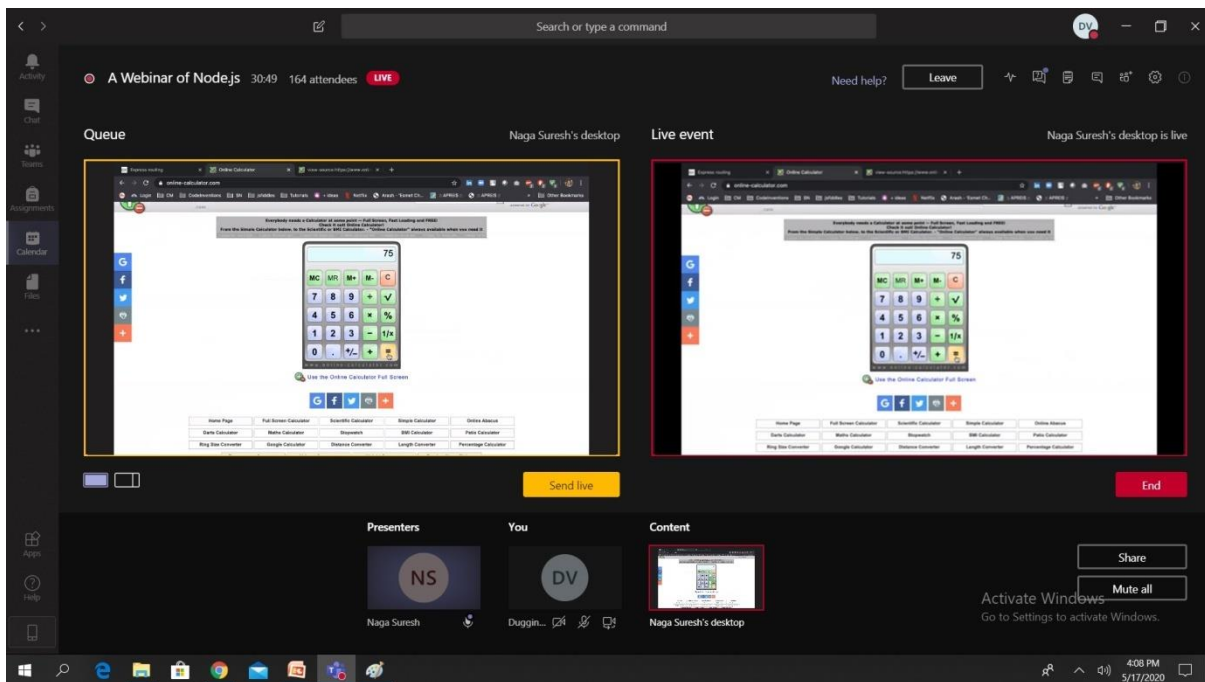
Search or type a command

DV

Activity

Chat

Teams

Assignments

Calendar

Files

...

A Webinar of Node.js 30:49 164 attendees LIVE

Need help? Leave

Queue

Naga Suresh's desktop

Live event

Naga Suresh's desktop is live

Online Calculator

online-calculator.com

Everybody needs a Calculator at some point – Full Screen, Fast Loading and FREE!
Check it out! Online Calculator!
From the Simple Calculator below, to the Scientific or BMI Calculator – "Online Calculator" always available when you need it

75

MC MR M+ M- C
7 8 9 + √
4 5 6 × %
1 2 3 − 1/x
0 . +/- ÷ =

Use the Online Calculator Full Screen

| Home Page | Full Screen Calculator | Scientific Calculator | Simple Calculator | Online Abacus |
|---|---|---|---|---|
| Darts Calculator | Maths Calculator | Stopwatch | BMI Calculator | Ratio Calculator |
| Ring Size Converter | Google Calculator | Distance Converter | Length Converter | Percentage Calculator |

Send live

End

Presenters

You

Content

NS

Naga Suresh

DV

Duggin...

Naga Suresh's desktop

Share

Mute all

Activate Windows
Go to Settings to activate Windows.

Apps

Help

4:08 PM
5/17/2020